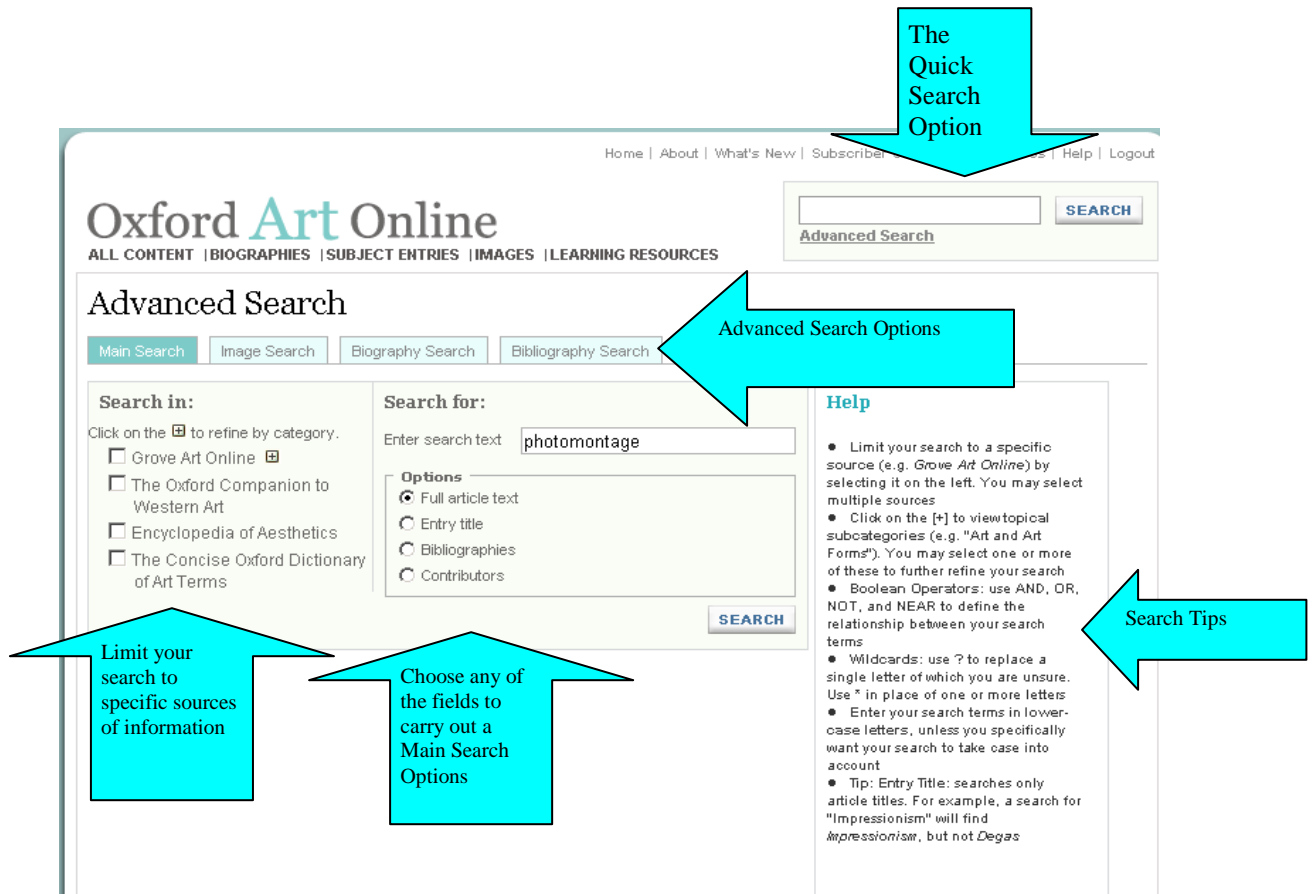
The Quick Search Option

Home | About | What's New | Subscriber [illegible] | Help | Logout

SEARCH
Advanced Search

Oxford Art Online
ALL CONTENT | BIOGRAPHIES | SUBJECT ENTRIES | IMAGES | LEARNING RESOURCES

Advanced Search

Main Search | Image Search | Biography Search | Bibliography Search

Advanced Search Options

Search in:
Click on the ⊞ to refine by category.
☐ Grove Art Online ⊞
☐ The Oxford Companion to Western Art
☐ Encyclopedia of Aesthetics
☐ The Concise Oxford Dictionary of Art Terms

Search for:
Enter search text photomontage

Options
Full article text
Entry title
Bibliographies
Contributors

SEARCH

Help

● Limit your search to a specific source (e.g. *Grove Art Online*) by selecting it on the left. You may select multiple sources
● Click on the [+] to view topical subcategories (e.g. "Art and Art Forms"). You may select one or more of these to further refine your search
● Boolean Operators: use AND, OR, NOT, and NEAR to define the relationship between your search terms
● Wildcards: use ? to replace a single letter of which you are unsure. Use * in place of one or more letters
● Enter your search terms in lower-case letters, unless you specifically want your search to take case into account
● Tip: Entry Title: searches only article titles. For example, a search for "Impressionism" will find *Impressionism*, but not *Degas*

Search Tips

Limit your search to specific sources of information

Choose any of the fields to carry out a Main Search Options